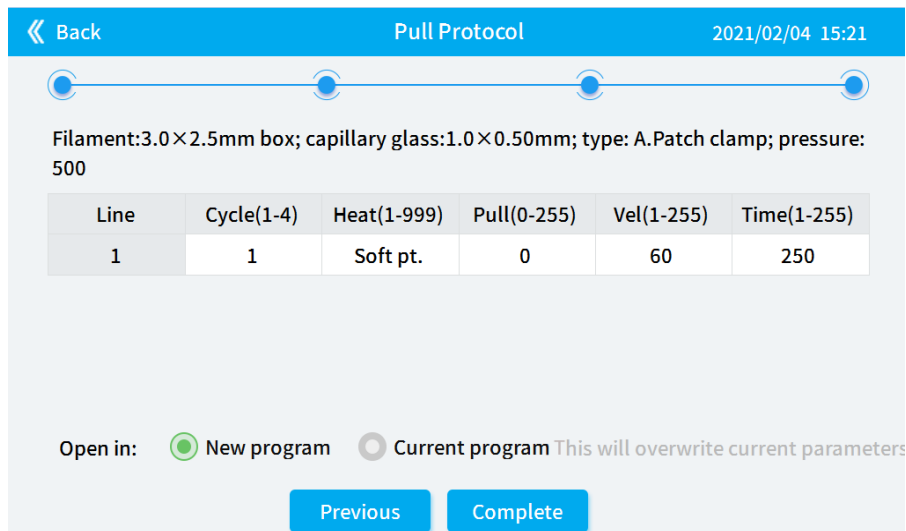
Back

Pull Protocol

2021/02/04 15:21

Filament:3.0×2.5mm box; capillary glass:1.0×0.50mm; type: A.Patch clamp; pressure: 500

| Line | Cycle(1-4) | Heat(1-999) | Pull(0-255) | Vel(1-255) | Time(1-255) |
|---|---|---|---|---|---|
| 1 | 1 | Soft pt. | 0 | 60 | 250 |

Open in: New program Current program This will overwrite current parameters

Previous Complete